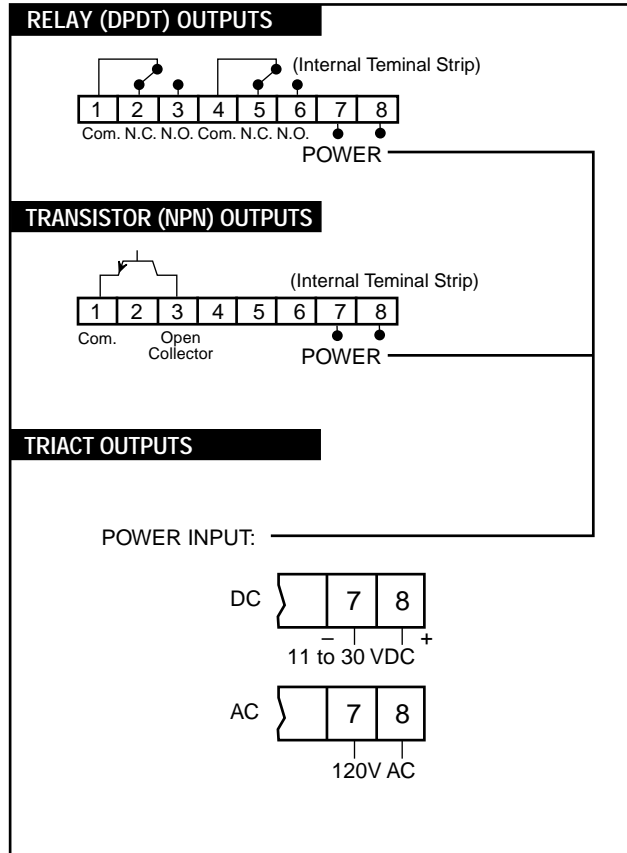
RELAY (DPDT) OUTPUTS

(Internal Teminal Strip)

| 1 | 2 | 3 | 4 | 5 | 6 | 7 | 8 |
|---|---|---|---|---|---|---|---|

Com. N.C. N.O. Com. N.C. N.O.

POWER

TRANSISTOR (NPN) OUTPUTS

(Internal Teminal Strip)

| 1 | 2 | 3 | 4 | 5 | 6 | 7 | 8 |
|---|---|---|---|---|---|---|---|

Com. Open Collector

POWER

TRIACT OUTPUTS

POWER INPUT:

DC

| 7 | 8 |
|---|---|

– +

11 to 30 VDC

AC

| 7 | 8 |
|---|---|

120V AC